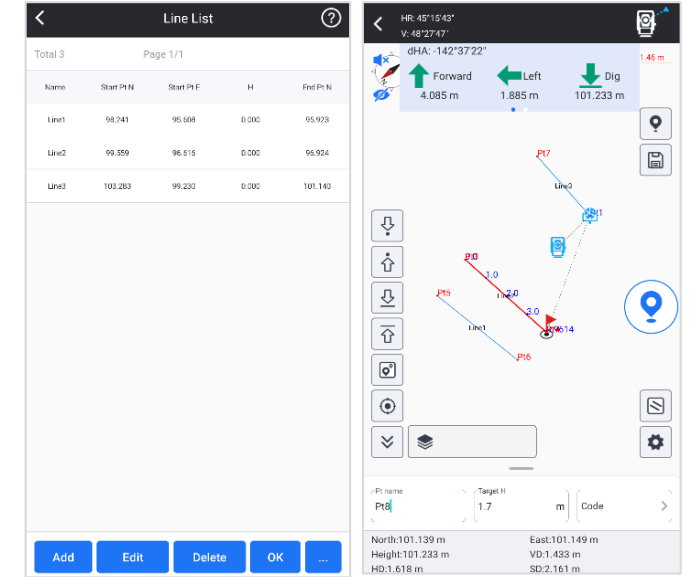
Line List

Total 3 Page 1/1

| Name | Start Pt N | Start Pt E | H | End Pt N |
|---|---|---|---|---|
| Line1 | 98.241 | 95.608 | 0.000 | 95.923 |
| Line2 | 99.559 | 96.515 | 0.000 | 96.924 |
| Line3 | 103.283 | 99.230 | 0.000 | 101.140 |

Add Edit Delete OK ...

HR: 45°15'43"
V: 48°27'47"
1.46 m
dHA: -142°37'22"
Forward 4.085 m
Left 1.885 m
Dig 101.233 m

Pt7
Line3
Pt1
Pt3
1.0
Line2
2.0
Pt5
3.0
Line1
Pt614
Pt6

Pt name
Pt8
Target H
1.7 m
Code

North:101.139 m
East:101.149 m
Height:101.233 m
VD:1.433 m
HD:1.618 m
SD:2.161 m